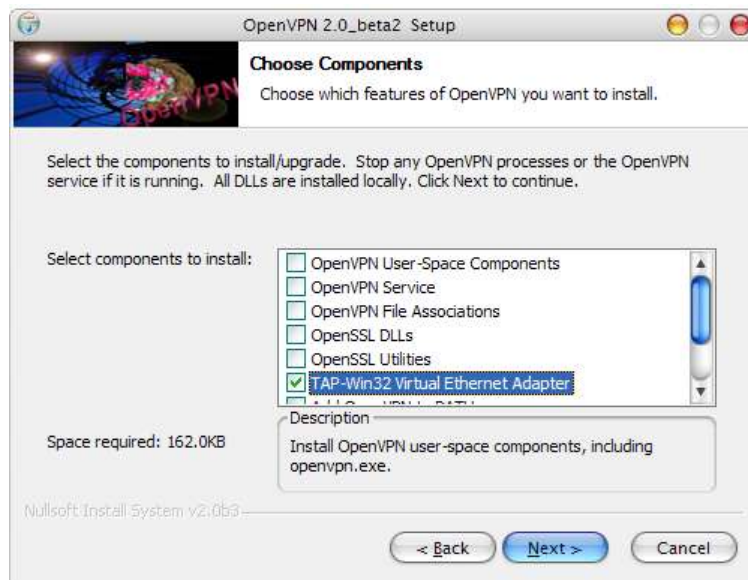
OpenVPN 2.0_beta2 Setup

OpenVPN

Choose Components

Choose which features of OpenVPN you want to install.

Select the components to install/upgrade. Stop any OpenVPN processes or the OpenVPN service if it is running. All DLLs are installed locally. Click Next to continue.

Select components to install:

OpenVPN User-Space Components
OpenVPN Service
OpenVPN File Associations
OpenSSL DLLs
OpenSSL Utilities
TAP-Win32 Virtual Ethernet Adapter
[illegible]

Description

Install OpenVPN user-space components, including openvpn.exe.

Space required: 162.0KB

Nullsoft Install System v2.0b3

< Back
Next >
Cancel